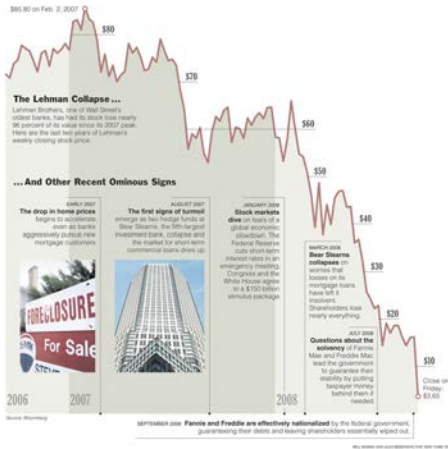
$85.80 on Feb. 2, 2007

$80

$70

The Lehman Collapse ...

Lehman Brothers, one of Wall Street's oldest banks, has had its stock lose nearly 96 percent of its value since its 2007 peak. Here are the last two years of Lehman's weekly closing stock price.

$60

... And Other Recent Ominous Signs

$50

EARLY 2007
The drop in home prices begins to accelerate, even as banks aggressively push new mortgage customers

AUGUST 2007
The first signs of turmoil emerge as two hedge funds at Bear Stearns, the fifth-largest investment bank, collapse and the market for short-term commercial loans dries up

JANUARY 2008
Stock markets dive on fears of a global economic slowdown. The Federal Reserve cuts short-term interest rates in an emergency meeting. Congress and the White House agree to a $150 billion stimulus package

$40

MARCH 2008
Bear Stearns collapses on worries that losses on its mortgage loans have left it insolvent. Shareholders lose nearly everything.

$30

$20

JULY 2008
Questions about the solvency of Fannie Mae and Freddie Mac lead the government to guarantee their stability by putting taxpayer money behind them if needed

$10

Close on Friday: $3.65

FORECLOSURE
For Sale

2006

2007

2008

Source: Bloomberg

SEPTEMBER 2008 Fannie and Freddie are effectively nationalized by the federal government, guaranteeing their debts and leaving shareholders essentially wiped out.

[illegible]